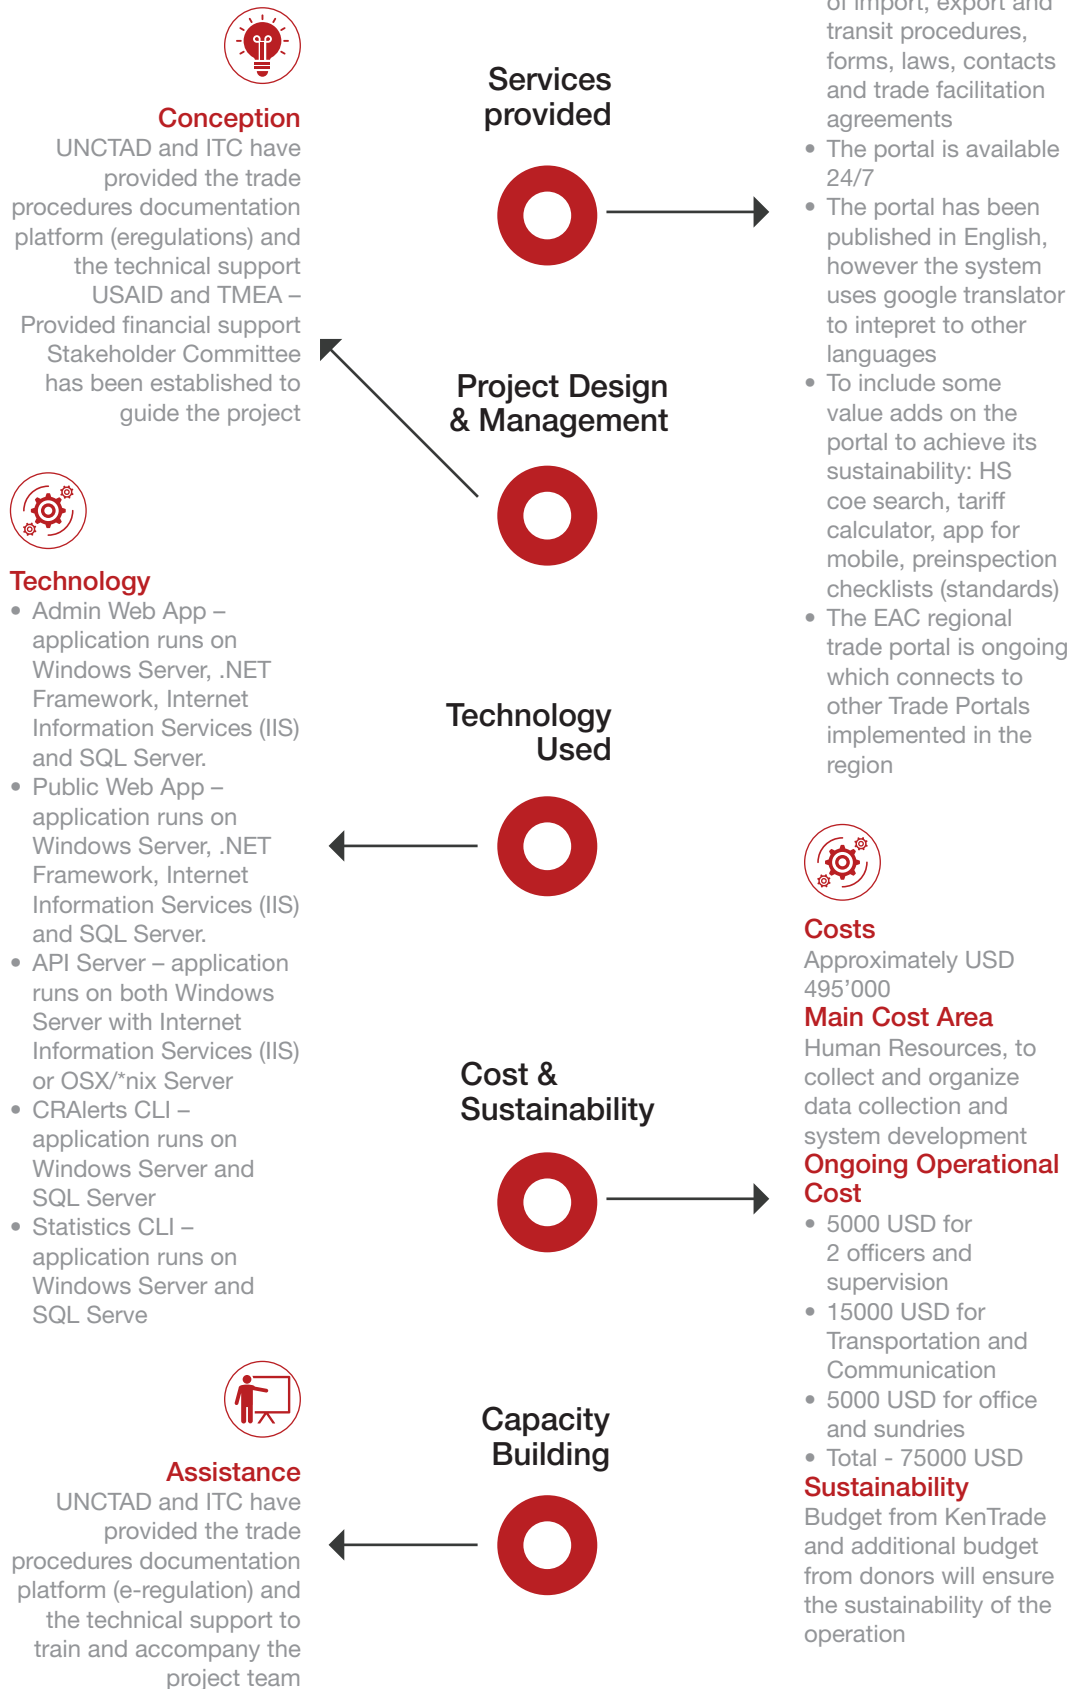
Conception
UNCTAD and ITC have provided the trade procedures documentation platform (eregulations) and the technical support USAID and TMEA – Provided financial support Stakeholder Committee has been established to guide the project

Services provided

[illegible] of import, export and transit procedures, forms, laws, contacts and trade facilitation agreements
• The portal is available 24/7
• The portal has been published in English, however the system uses google translator to intepret to other languages
• To include some value adds on the portal to achieve its sustainability: HS coe search, tariff calculator, app for mobile, preinspection checklists (standards)
• The EAC regional trade portal is ongoing which connects to other Trade Portals implemented in the region

Project Design & Management

Technology
• Admin Web App – application runs on Windows Server, .NET Framework, Internet Information Services (IIS) and SQL Server.
• Public Web App – application runs on Windows Server, .NET Framework, Internet Information Services (IIS) and SQL Server.
• API Server – application runs on both Windows Server with Internet Information Services (IIS) or OSX/*nix Server
• CRAlerts CLI – application runs on Windows Server and SQL Server
• Statistics CLI – application runs on Windows Server and SQL Serve

Technology Used

Costs
Approximately USD 495’000
Main Cost Area
Human Resources, to collect and organize data collection and system development
Ongoing Operational Cost
• 5000 USD for 2 officers and supervision
• 15000 USD for Transportation and Communication
• 5000 USD for office and sundries
• Total - 75000 USD
Sustainability
Budget from KenTrade and additional budget from donors will ensure the sustainability of the operation

Cost & Sustainability

Capacity Building

Assistance
UNCTAD and ITC have provided the trade procedures documentation platform (e-regulation) and the technical support to train and accompany the project team